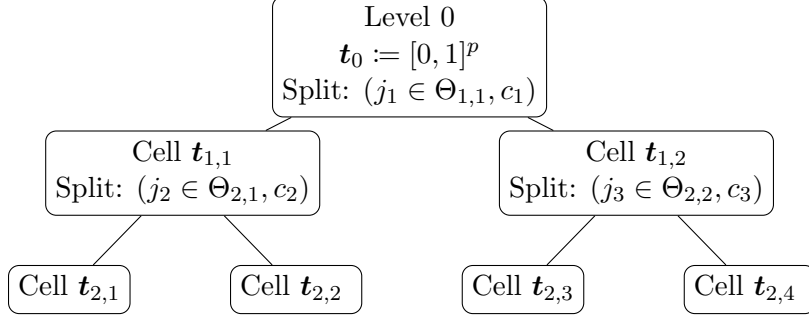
Level 0
$\boldsymbol{t}_0 := [0,1]^p$
Split: $(j_1 \in \Theta_{1,1}, c_1)$

Cell $\boldsymbol{t}_{1,1}$
Split: $(j_2 \in \Theta_{2,1}, c_2)$

Cell $\boldsymbol{t}_{1,2}$
Split: $(j_3 \in \Theta_{2,2}, c_3)$

Cell $\boldsymbol{t}_{2,1}$

Cell $\boldsymbol{t}_{2,2}$

Cell $\boldsymbol{t}_{2,3}$

Cell $\boldsymbol{t}_{2,4}$